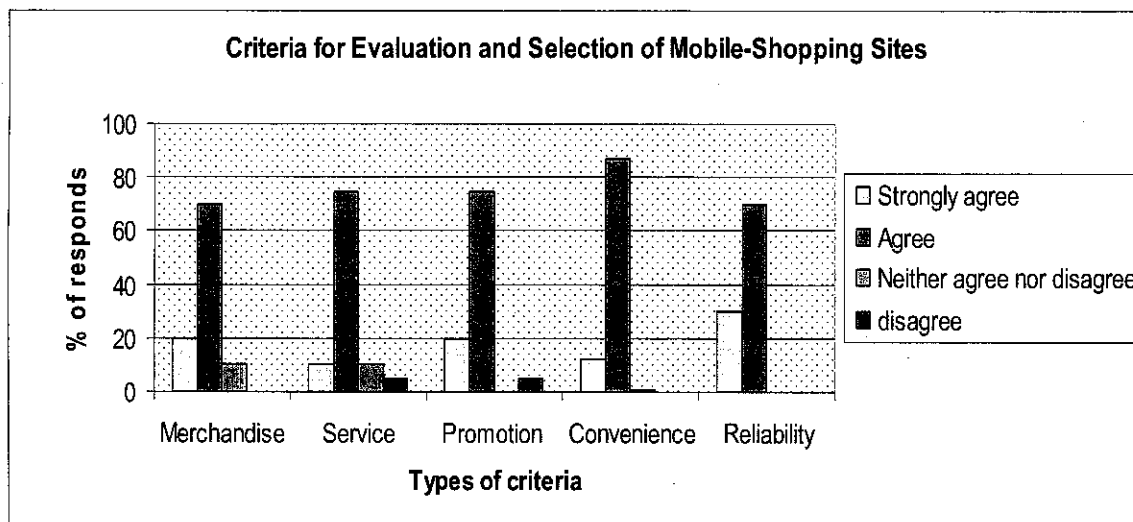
Criteria for Evaluation and Selection of Mobile-Shopping Sites

100
80
60
40
20
0

% of responds

Merchandise
Service
Promotion
Convenience
Reliability

Types of criteria

Strongly agree
Agree
Neither agree nor disagree
disagree